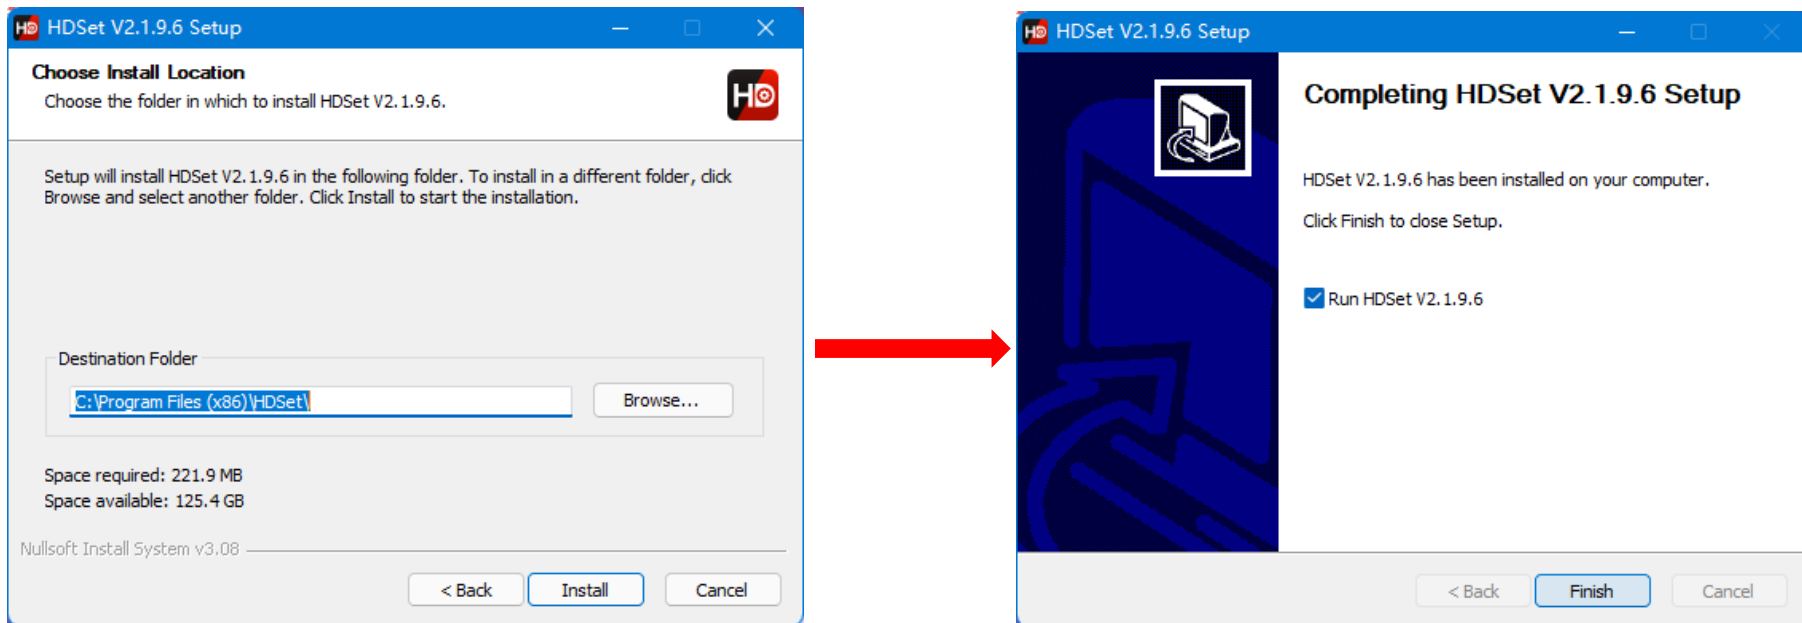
HDSet V2.1.9.6 Setup

Choose Install Location
Choose the folder in which to install HDSet V2.1.9.6.

Setup will install HDSet V2.1.9.6 in the following folder. To install in a different folder, click Browse and select another folder. Click Install to start the installation.

Destination Folder

C:\Program Files (x86)\HDSet\

Browse...

Space required: 221.9 MB
Space available: 125.4 GB

Nullsoft Install System v3.08

< Back
Install
Cancel

HDSet V2.1.9.6 Setup

Completing HDSet V2.1.9.6 Setup

HDSet V2.1.9.6 has been installed on your computer.

Click Finish to close Setup.

Run HDSet V2.1.9.6

< Back
Finish
Cancel